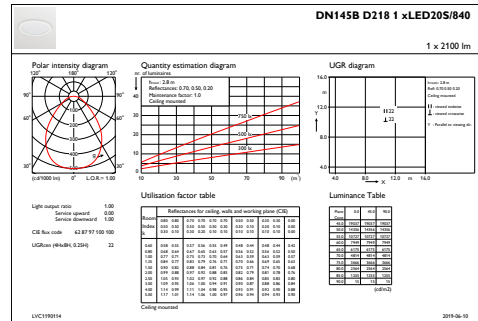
DN145B D218 1 xLED20S/840

1 x 2100 lm

Polar intensity diagram

120° 180° 120°

90° 90°

60° 60°

30° 30°

(cd/1000 lm) 0° L.O.R.= 1.00

Quantity estimation diagram

nr. of luminaires

hroom: 2.8 m
Reflectances: 0.70, 0.50, 0.20
Maintenance factor: 1.0
Ceiling mounted

750 lx

500 lx

300 lx

10 30 50 70 90 (m²)

UGR diagram

16.0

12.0

8.0

4.0

hroom: 2.8 m
Refl: 0.70 0.50 0.20
Ceiling mounted

Y

4.0 8.0 12.0 m 16.0

X

Light output ratio 1.00
Service upward 0.00
Service downward 1.00

CIE flux code 62 87 97 100 100

UGRcen (4Hx8H, 0.25H) 22

Utilisation factor table

Reflectances for ceiling, walls and working plane (CIE)

Ceiling mounted

Luminance Table

(cd/m2)

LVC1190114

2019-06-10